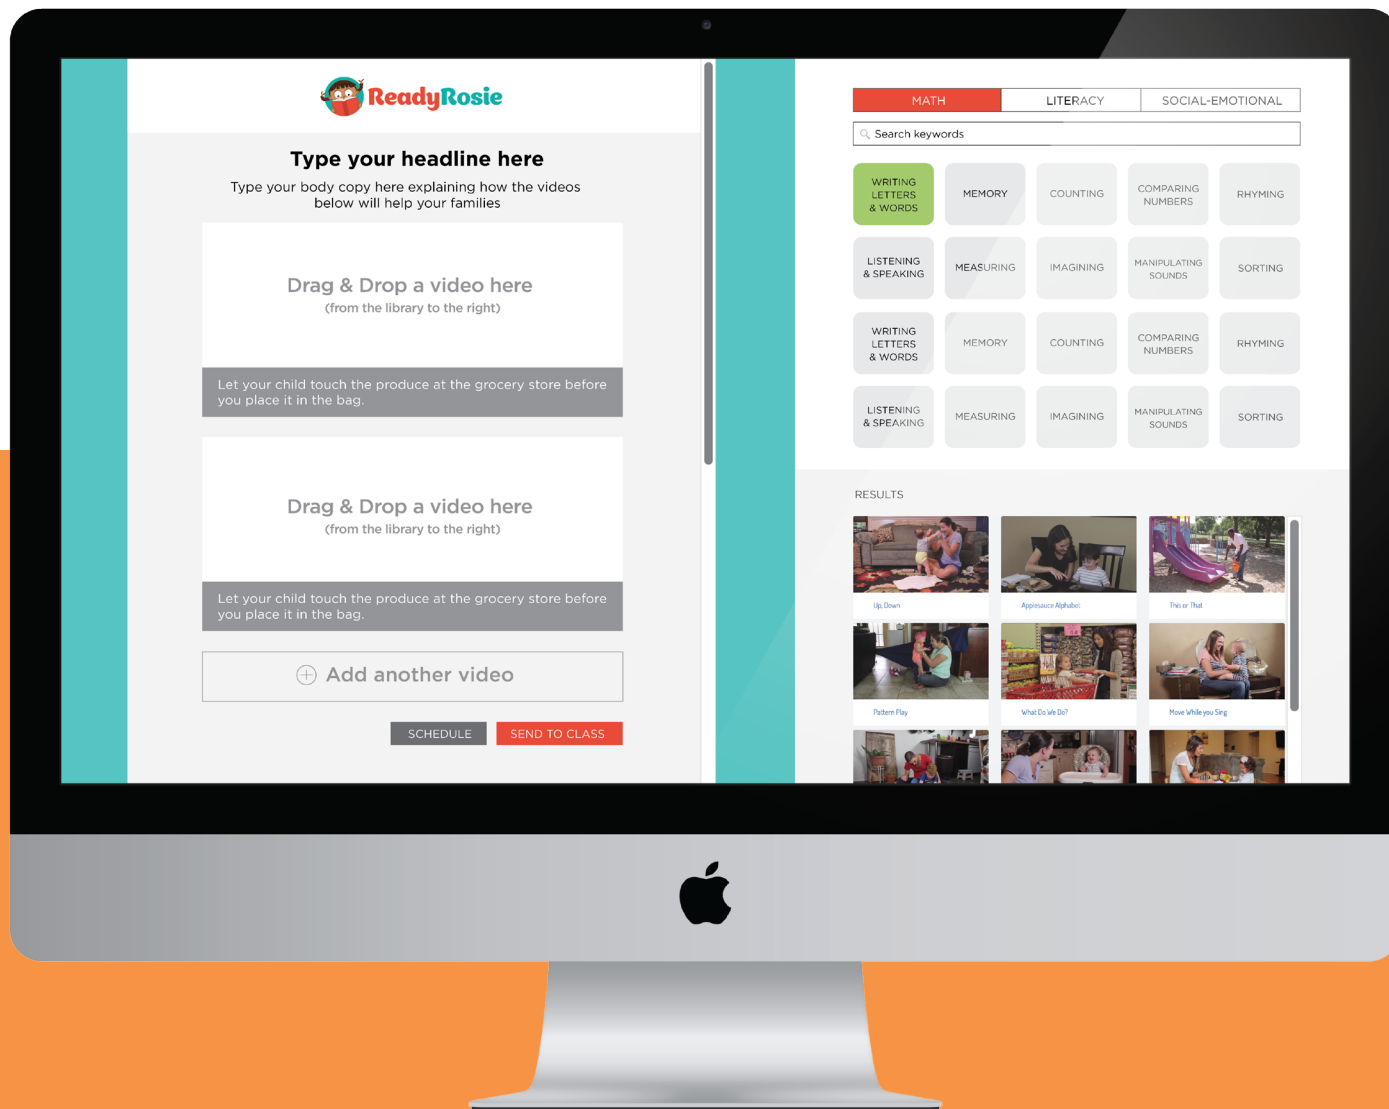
ReadyRosie

Type your headline here

Type your body copy here explaining how the videos below will help your families

Drag & Drop a video here
(from the library to the right)

Let your child touch the produce at the grocery store before you place it in the bag.

Drag & Drop a video here
(from the library to the right)

Let your child touch the produce at the grocery store before you place it in the bag.

Add another video

SCHEDULE
SEND TO CLASS

MATH
LITERACY
SOCIAL-EMOTIONAL

Search keywords

| WRITING LETTERS & WORDS | MEMORY | COUNTING | COMPARING NUMBERS | RHYMING |
|---|---|---|---|---|
| LISTENING & SPEAKING | MEASURING | IMAGINING | MANIPULATING SOUNDS | SORTING |
| WRITING LETTERS & WORDS | MEMORY | COUNTING | COMPARING NUMBERS | RHYMING |
| LISTENING & SPEAKING | MEASURING | IMAGINING | MANIPULATING SOUNDS | SORTING |

RESULTS

Up, Down
Applesauce Alphabet
This or That
Pattern Play
What Do We Do?
Move While you Sing